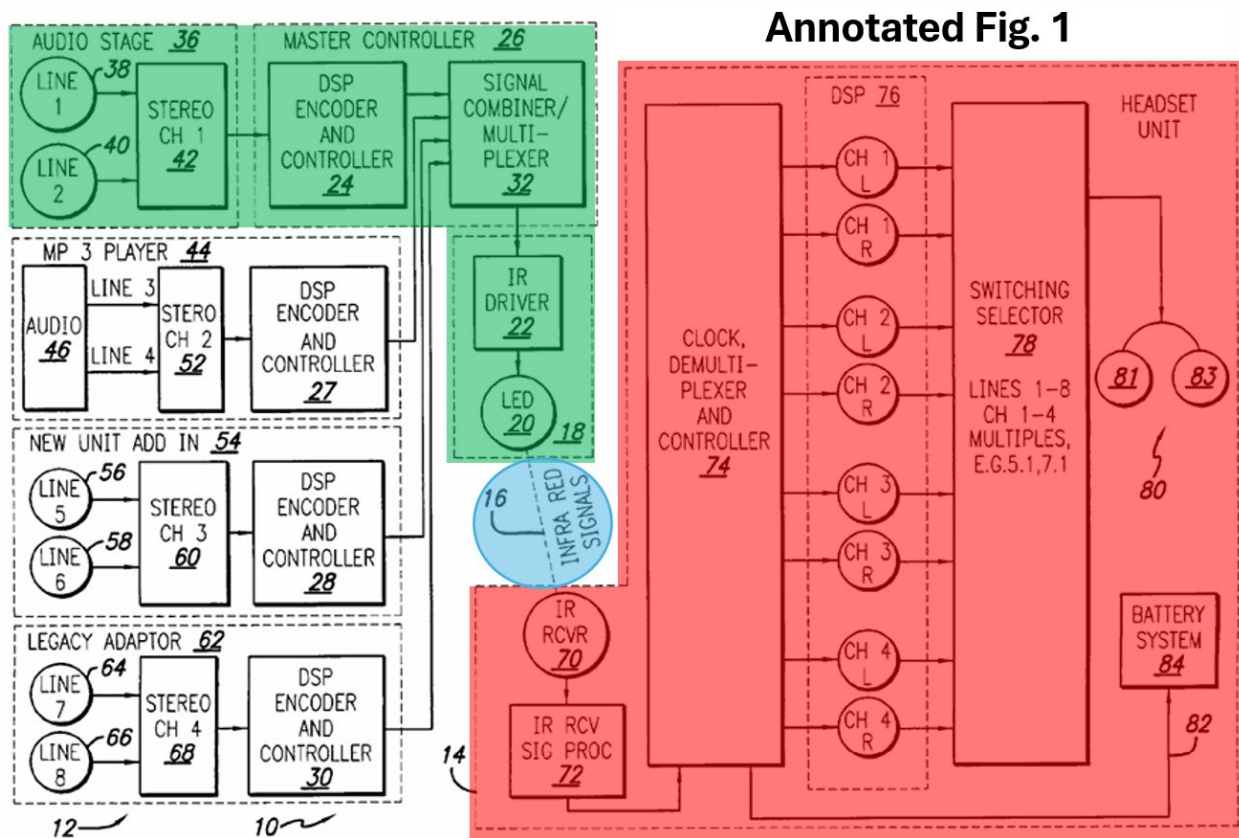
Annotated Fig. 1

AUDIO STAGE 36

LINE 1 38

LINE 2 40

STEREO CH 1 42

MASTER CONTROLLER 26

DSP ENCODER AND CONTROLLER 24

SIGNAL COMBINER/ MULTIPLEXER 32

MP 3 PLAYER 44

AUDIO 46

LINE 3

LINE 4

STEREO CH 2 52

DSP ENCODER AND CONTROLLER 27

IR DRIVER 22

LED 20

18

NEW UNIT ADD IN 54

LINE 5 56

LINE 6 58

STEREO CH 3 60

DSP ENCODER AND CONTROLLER 28

16

INFRA RED SIGNALS

LEGACY ADAPTOR 62

LINE 7 64

LINE 8 66

STEREO CH 4 68

DSP ENCODER AND CONTROLLER 30

12

10

14

HEADSET UNIT

DSP 76

CLOCK, DEMULTIPLEXER AND CONTROLLER 74

CH 1 L

CH 1 R

CH 2 L

CH 2 R

CH 3 L

CH 3 R

CH 4 L

CH 4 R

SWITCHING SELECTOR 78

LINES 1-8 CH 1-4 MULTIPLES, E.G.5.1,7.1

81

83

80

IR RCVR 70

IR RCV SIG PROC 72

BATTERY SYSTEM 84

82